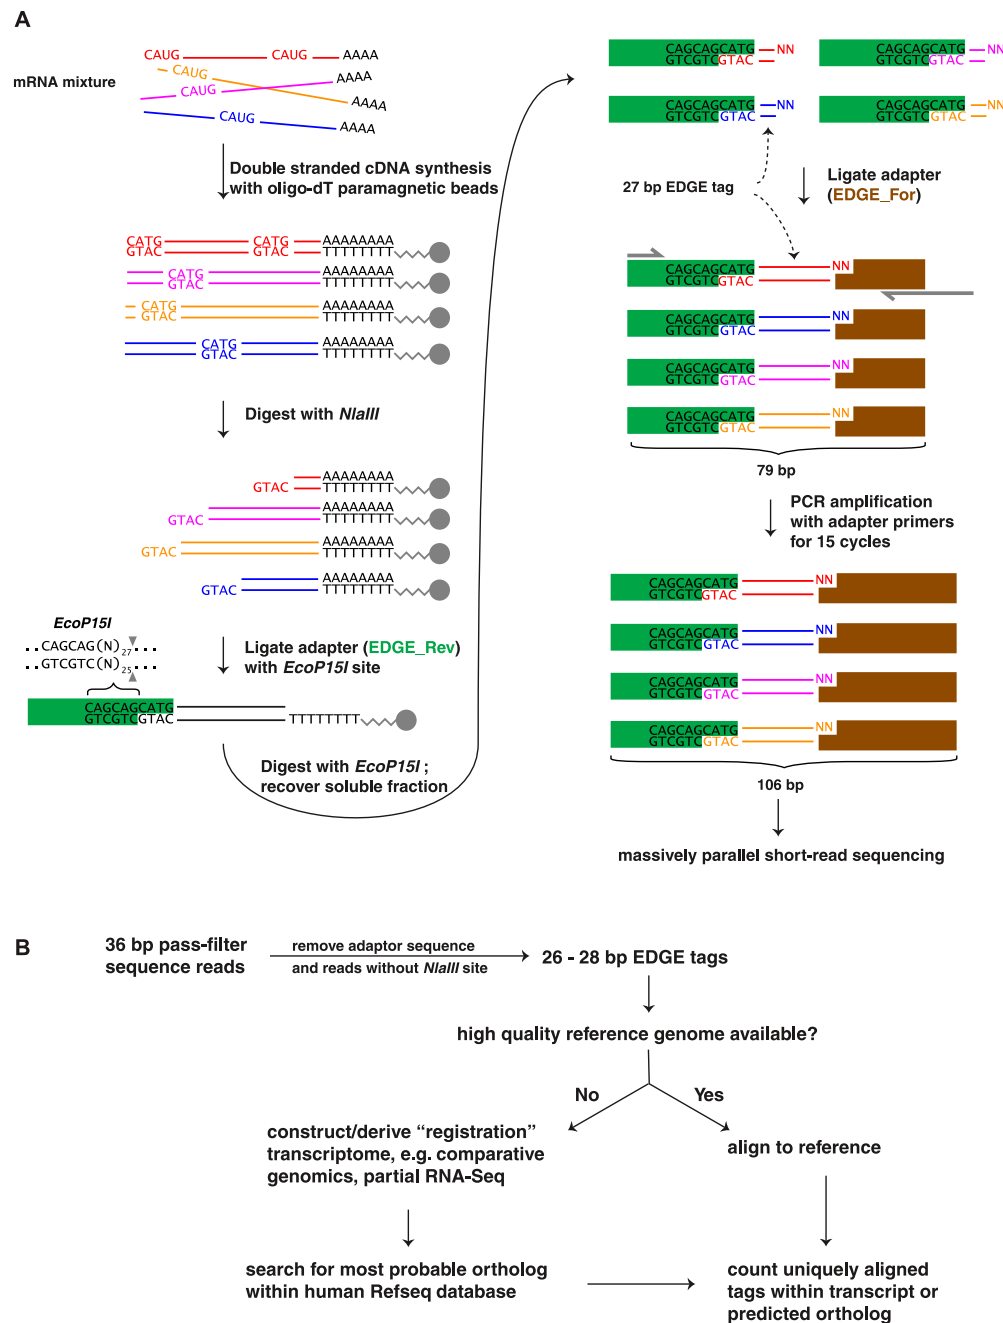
A

mRNA mixture

CAUG CAUG AAAA
CAUG AAAA
CAUG AAAA
CAUG AAAA

Double stranded cDNA synthesis with oligo-dT paramagnetic beads

CATG CATG AAAAAAAA
GTAC GTAC TTTTTTTT
CATG AAAAAAAA
GTAC TTTTTTTT
CATG AAAAAAAA
GTAC TTTTTTTT
CATG AAAAAAAA
GTAC TTTTTTTT

Digest with *NlaIII*

GTAC AAAAAAAA TTTTTTTT
GTAC AAAAAAAA TTTTTTTT
GTAC AAAAAAAA TTTTTTTT
GTAC AAAAAAAA TTTTTTTT

*EcoP15I*
CAGCAG(N)$_{27}$
GTCGTC(N)$_{25}$

Ligate adapter (EDGE_Rev) with *EcoP15I* site

CAGCAGCATG
GTCGTCGTAC TTTTTTTT

Digest with *EcoP15I*; recover soluble fraction

CAGCAGCATG NN CAGCAGCATG NN
GTCGTCGTAC GTCGTCGTAC
CAGCAGCATG NN CAGCAGCATG NN
GTCGTCGTAC GTCGTCGTAC

27 bp EDGE tag

Ligate adapter (EDGE_For)

CAGCAGCATG NN
GTCGTCGTAC
CAGCAGCATG NN
GTCGTCGTAC
CAGCAGCATG NN
GTCGTCGTAC
CAGCAGCATG NN
GTCGTCGTAC

79 bp

PCR amplification with adapter primers for 15 cycles

CAGCAGCATG NN
GTCGTCGTAC
CAGCAGCATG NN
GTCGTCGTAC
CAGCAGCATG NN
GTCGTCGTAC
CAGCAGCATG NN
GTCGTCGTAC

106 bp

massively parallel short-read sequencing

B

36 bp pass-filter sequence reads

remove adaptor sequence and reads without *NlaIII* site

26 - 28 bp EDGE tags

high quality reference genome available?

No

Yes

construct/derive “registration” transcriptome, e.g. comparative genomics, partial RNA-Seq

align to reference

search for most probable ortholog within human Refseq database

count uniquely aligned tags within transcript or predicted ortholog